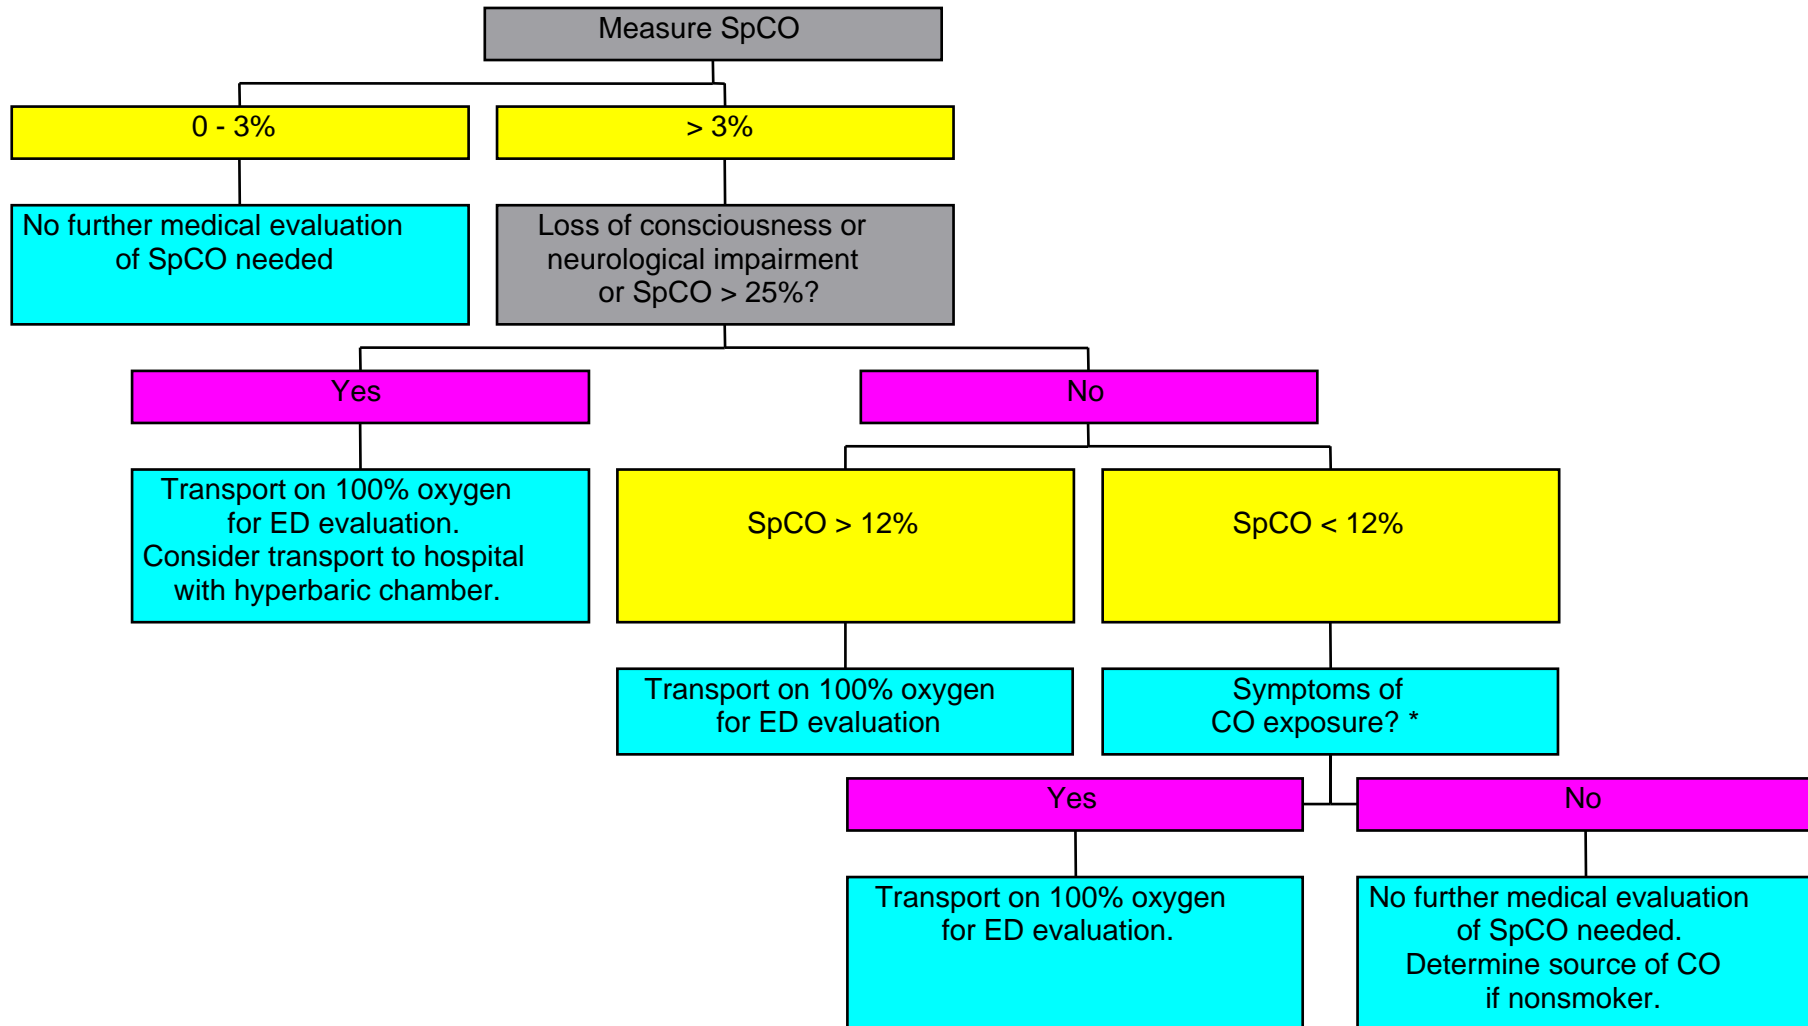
Measure SpCO

0 - 3%

> 3%

No further medical evaluation of SpCO needed

Loss of consciousness or neurological impairment or SpCO > 25%?

Yes

No

Transport on 100% oxygen for ED evaluation. Consider transport to hospital with hyperbaric chamber.

SpCO > 12%

SpCO < 12%

Transport on 100% oxygen for ED evaluation

Symptoms of CO exposure? *

Yes

No

Transport on 100% oxygen for ED evaluation.

No further medical evaluation of SpCO needed. Determine source of CO if nonsmoker.